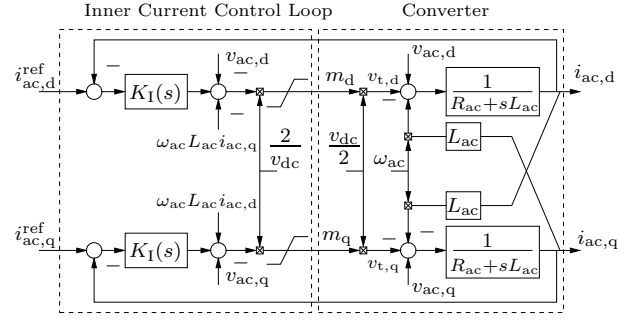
Inner Current Control Loop

Converter

$i_{\mathrm{ac,d}}^{\mathrm{ref}}$

$-$

$K_{\mathrm{I}}(s)$

$v_{\mathrm{ac,d}}$

$-$

$-$

$\omega_{\mathrm{ac}} L_{\mathrm{ac}} i_{\mathrm{ac,q}}$

$\frac{2}{v_{\mathrm{dc}}}$

$m_{\mathrm{d}}$

$\frac{v_{\mathrm{dc}}}{2}$

$v_{\mathrm{t,d}}$

$v_{\mathrm{ac,d}}$

$-$

$\frac{1}{R_{\mathrm{ac}}+sL_{\mathrm{ac}}}$

$i_{\mathrm{ac,d}}$

$\omega_{\mathrm{ac}}$

$L_{\mathrm{ac}}$

$L_{\mathrm{ac}}$

$\omega_{\mathrm{ac}} L_{\mathrm{ac}} i_{\mathrm{ac,d}}$

$i_{\mathrm{ac,q}}^{\mathrm{ref}}$

$K_{\mathrm{I}}(s)$

$-$

$-$

$v_{\mathrm{ac,q}}$

$m_{\mathrm{q}}$

$-$

$-$

$v_{\mathrm{t,q}}$

$v_{\mathrm{ac,q}}$

$\frac{1}{R_{\mathrm{ac}}+sL_{\mathrm{ac}}}$

$i_{\mathrm{ac,q}}$